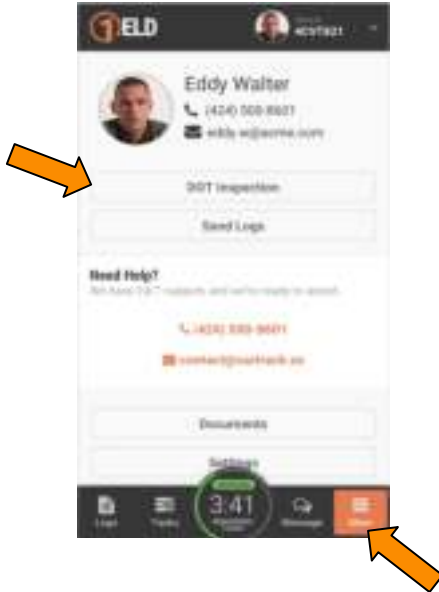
1ELD

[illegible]
4057821

Eddy Walter
(424) 500-8601
eddy.w@acme.com

DOT Inspection

Send Logs

Need Help?
We have 24/7 support, and we're ready to assist.

(424) 330-9601

contact@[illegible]

Documents

Settings

Logs
Trucks
3:41
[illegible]
Messages
Other